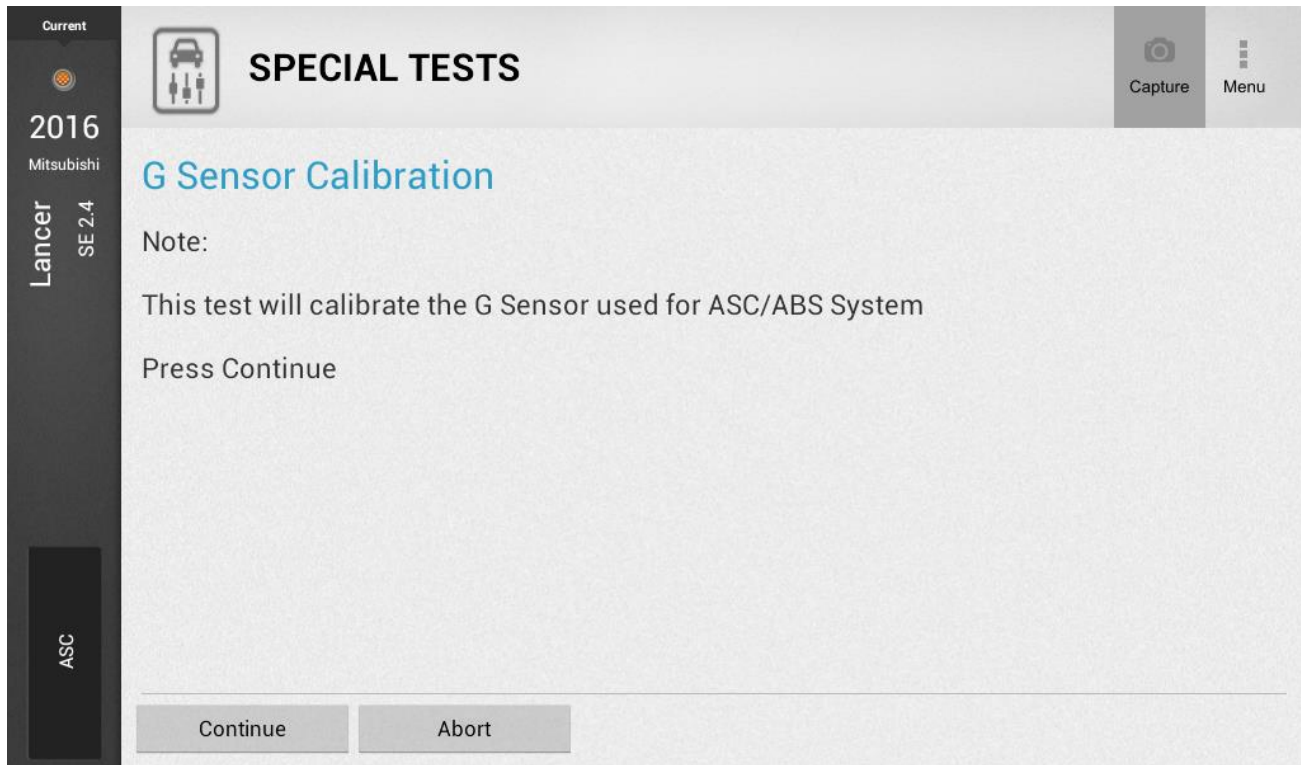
Current

2016

Mitsubishi

Lancer

SE 2.4

ASC

SPECIAL TESTS

Capture

Menu

G Sensor Calibration

Note:

This test will calibrate the G Sensor used for ASC/ABS System

Press Continue

Continue

Abort